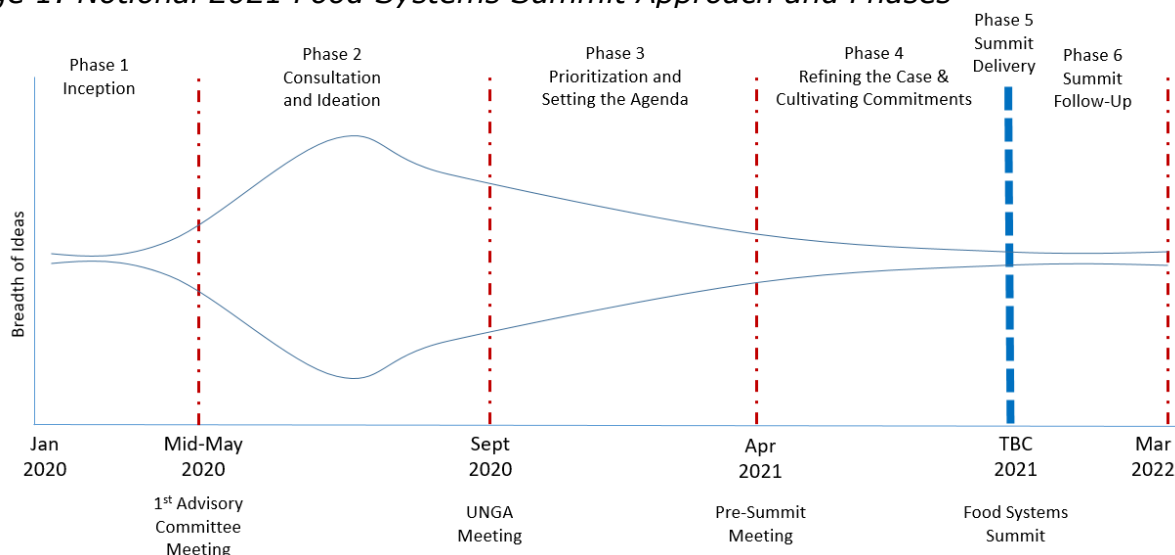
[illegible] 1: Notional 2021 Food Systems Summit Approach and Phases

Phase 1
Inception

Phase 2
Consultation and Ideation

Phase 3
Prioritization and Setting the Agenda

Phase 4
Refining the Case & Cultivating Commitments

Phase 5
Summit Delivery

Phase 6
Summit Follow-Up

Breadth of Ideas

Jan 2020

Mid-May 2020

1st Advisory Committee Meeting

Sept 2020

UNGA Meeting

Apr 2021

Pre-Summit Meeting

TBC 2021

Food Systems Summit

Mar 2022